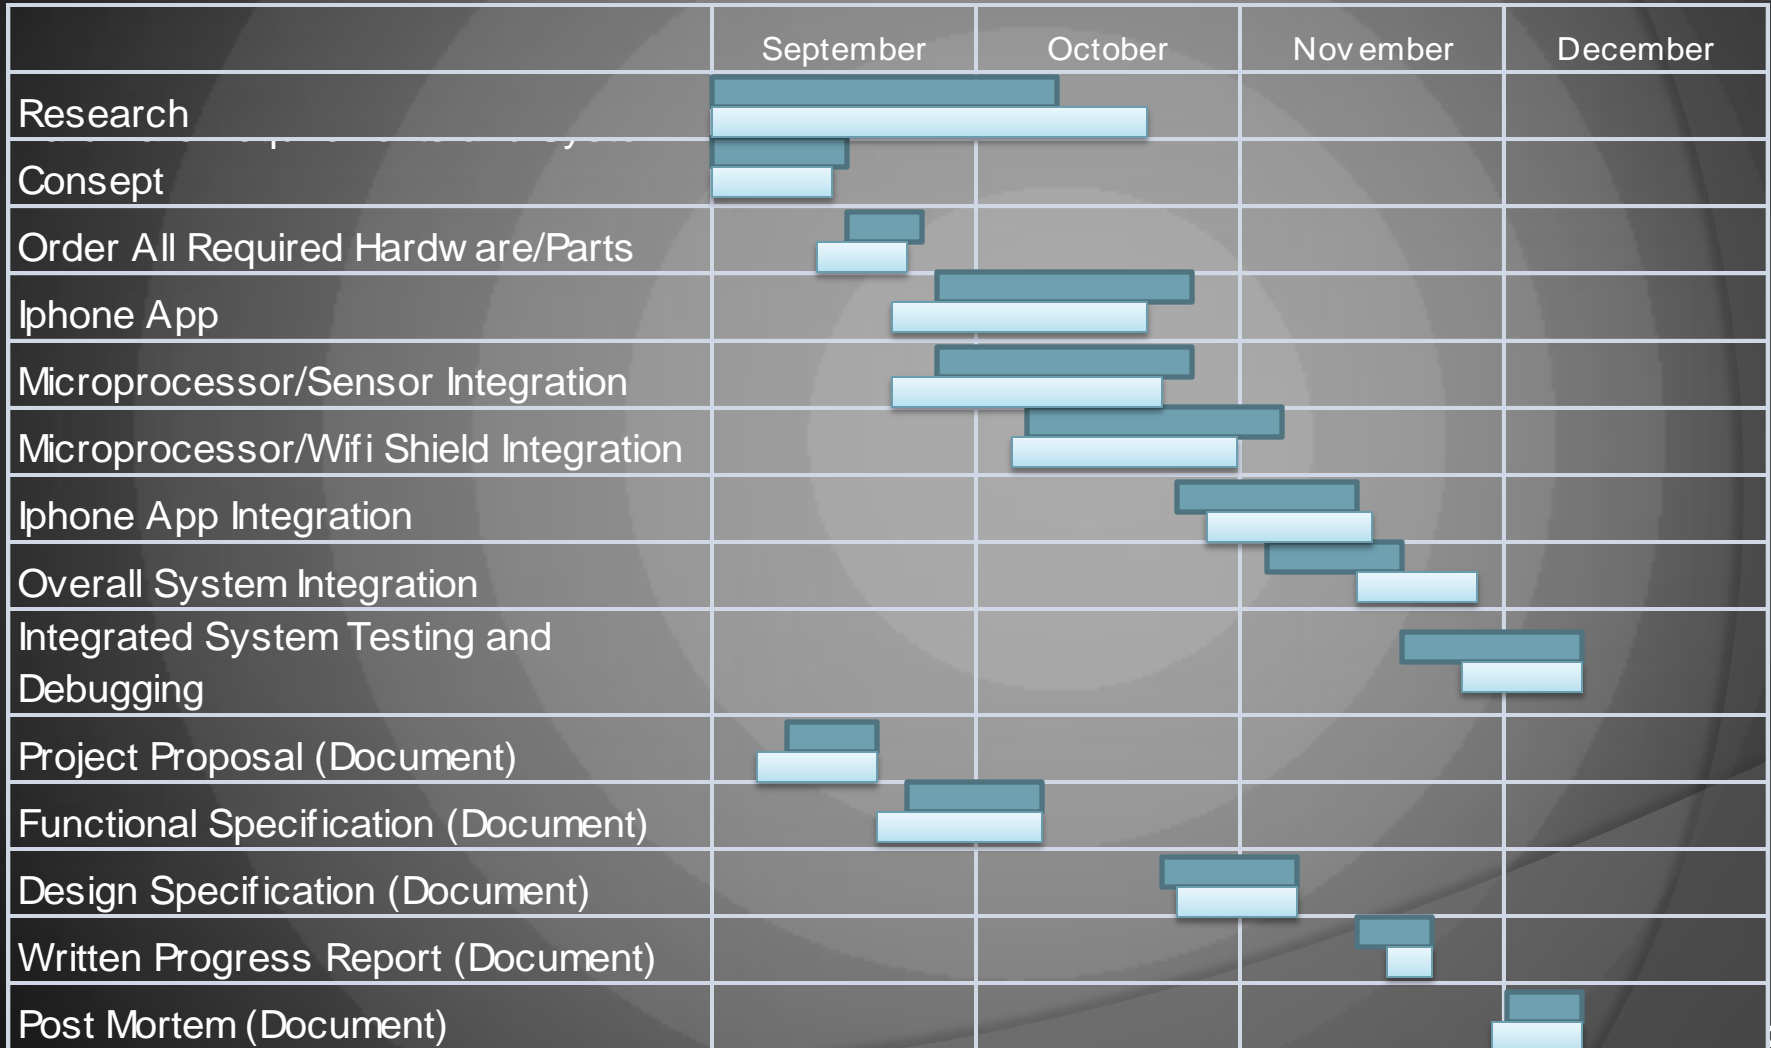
|  | September | October | November | December |
|---|---|---|---|---|
| Research |  |  |  |  |
| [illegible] Consept |  |  |  |  |
| Order All Required Hardw are/Parts |  |  |  |  |
| Iphone App |  |  |  |  |
| Microprocessor/Sensor Integration |  |  |  |  |
| Microprocessor/Wifi Shield Integration |  |  |  |  |
| Iphone App Integration |  |  |  |  |
| Overall System Integration |  |  |  |  |
| Integrated System Testing and Debugging |  |  |  |  |
| Project Proposal (Document) |  |  |  |  |
| Functional Specification (Document) |  |  |  |  |
| Design Specification (Document) |  |  |  |  |
| Written Progress Report (Document) |  |  |  |  |
| Post Mortem (Document) |  |  |  |  |